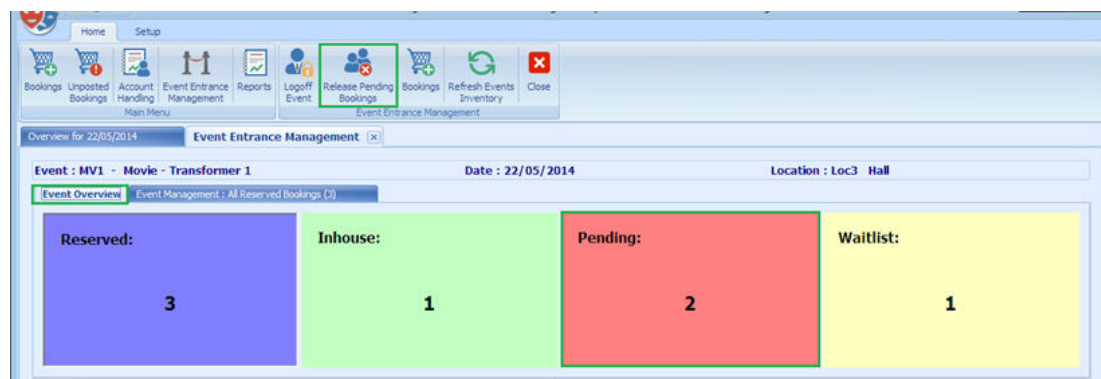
Home Setup

Bookings Unposted Bookings Account Handling Event Entrance Management Reports
Main Menu

Logoff Event Release Pending Bookings Bookings Refresh Events Inventory Close
Event Entrance Management

Overview for 22/05/2014 Event Entrance Management

Event : MV1 - Movie - Transformer 1 Date : 22/05/2014 Location : Loc3 Hall

Event Overview Event Management : All Reserved Bookings (3)

Reserved:
3

Inhouse:
1

Pending:
2

Waitlist:
1